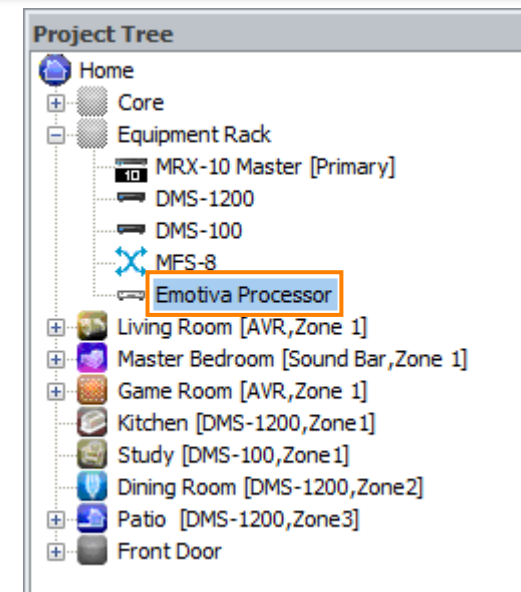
Project Tree

Home

Core

Equipment Rack

MRX-10 Master [Primary]

DMS-1200

DMS-100

MFS-8

Emotiva Processor

Living Room [AVR,Zone 1]

Master Bedroom [Sound Bar,Zone 1]

Game Room [AVR,Zone 1]

Kitchen [DMS-1200,Zone1]

Study [DMS-100,Zone1]

Dining Room [DMS-1200,Zone2]

Patio [DMS-1200,Zone3]

Front Door